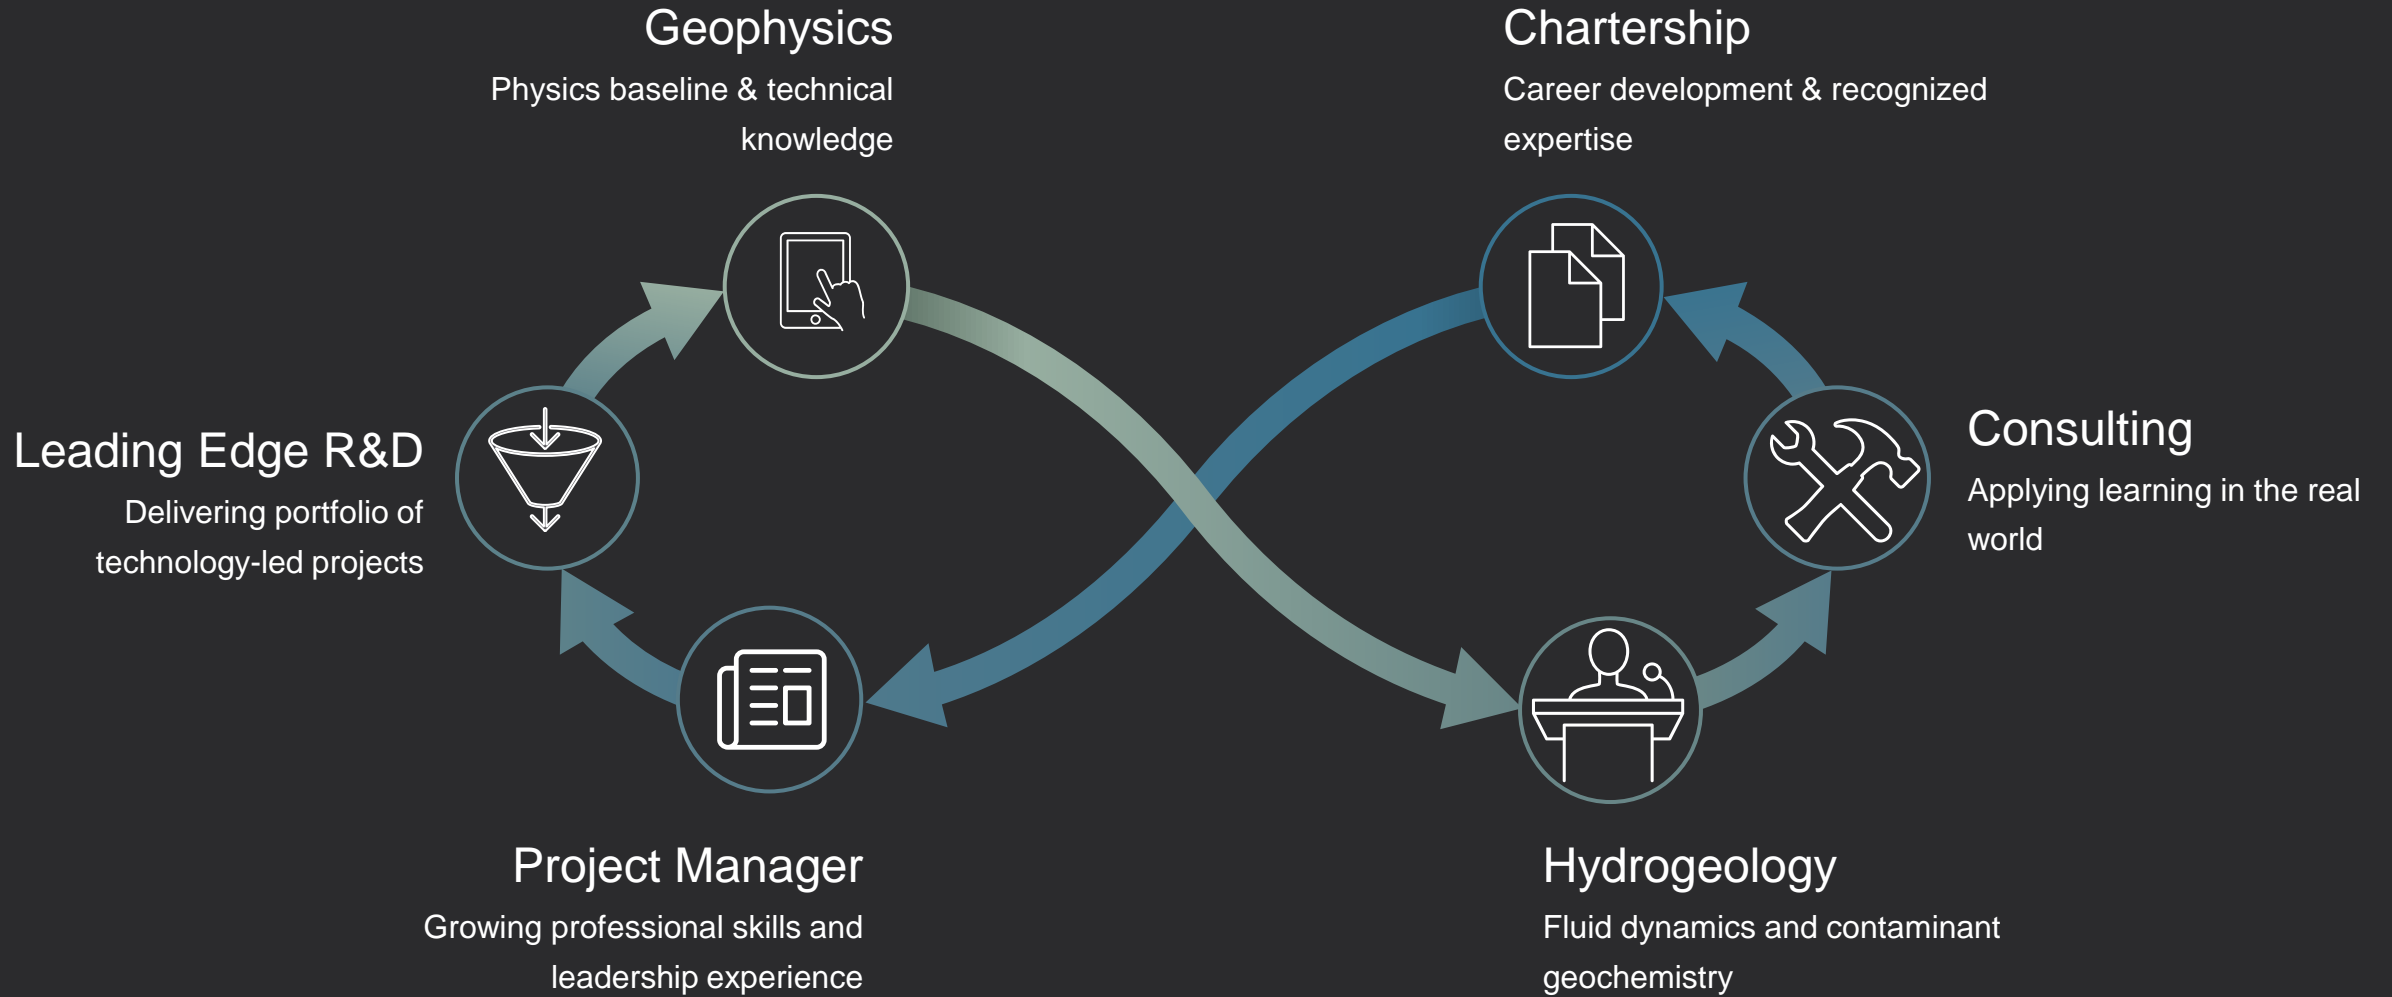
Geophysics
Physics baseline & technical knowledge

Chartership
Career development & recognized expertise

Leading Edge R&D
Delivering portfolio of technology-led projects

Consulting
Applying learning in the real world

Project Manager
Growing professional skills and leadership experience

Hydrogeology
Fluid dynamics and contaminant geochemistry